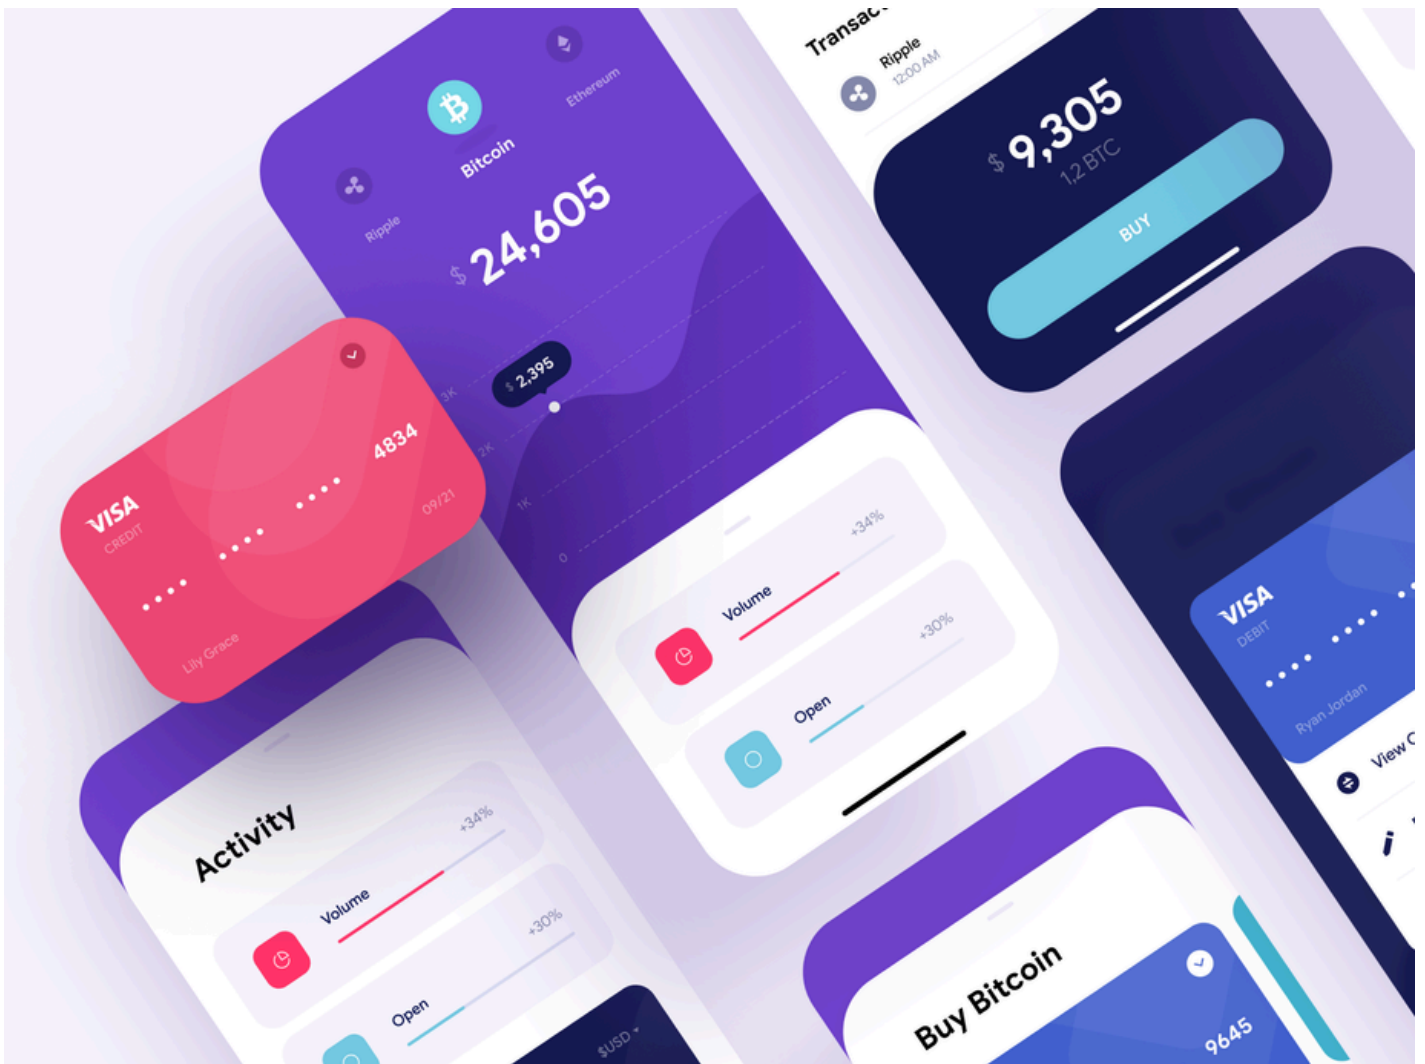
Ripple
Bitcoin
Ethereum
$ 24,605
3K
$ 2,395
2K
1K
0
Volume
+34%
Open
+30%

VISA
CREDIT
•••• •••• •••• 4834
Lily Grace
09/21

Activity
Volume
+34%
Open
+30%
$USD

Transac
Ripple
12:00 AM
$ 9,305
1.2 BTC
BUY

VISA
DEBIT
•••• ••••
Ryan Jordan
View

Buy Bitcoin
9645